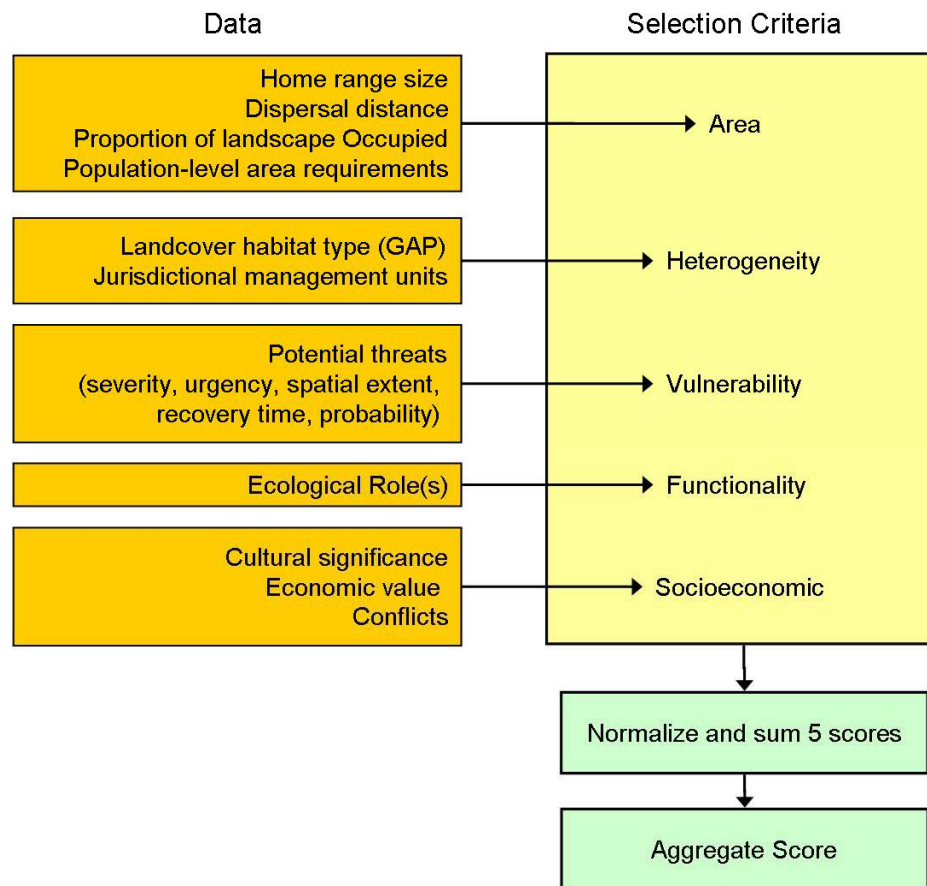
Data

Selection Criteria

Home range size
Dispersal distance
Proportion of landscape Occupied
Population-level area requirements

Area

Landcover habitat type (GAP)
Jurisdictional management units

Heterogeneity

Potential threats
(severity, urgency, spatial extent, recovery time, probability)

Vulnerability

Ecological Role(s)

Functionality

Cultural significance
Economic value
Conflicts

Socioeconomic

Normalize and sum 5 scores

Aggregate Score